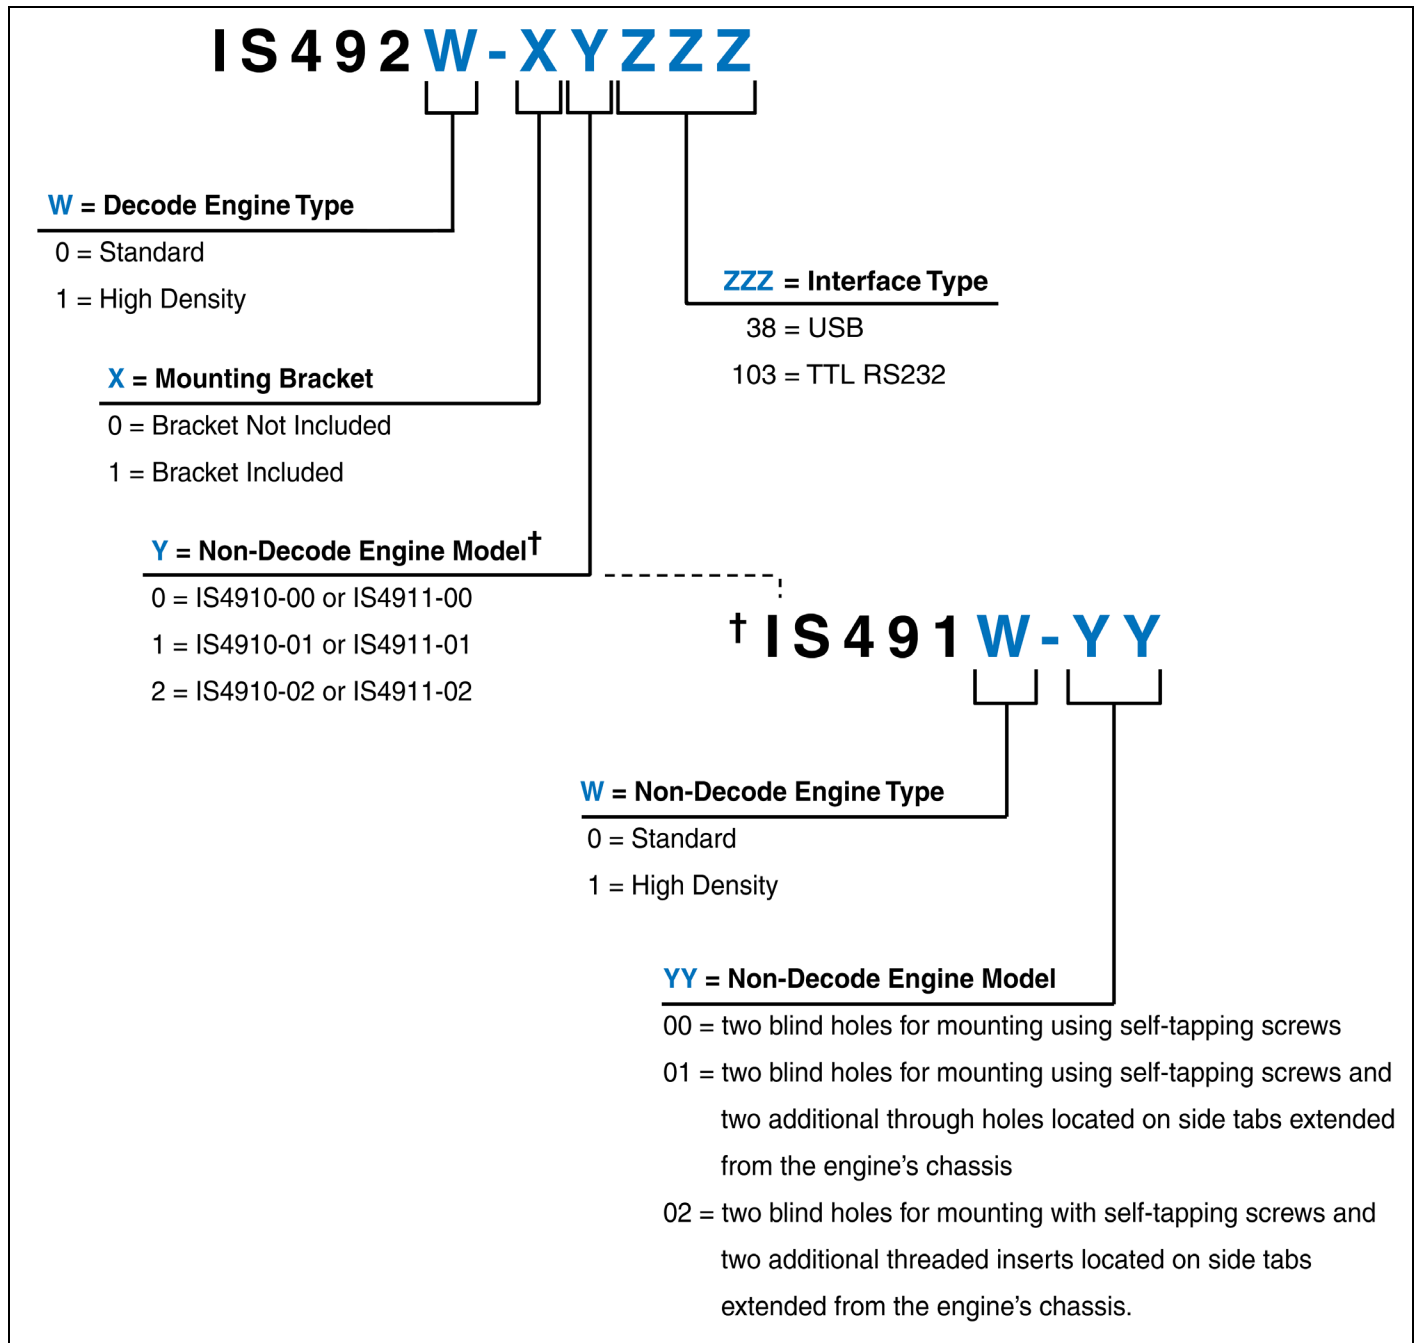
IS492W-XYZZZ

W = Decode Engine Type
0 = Standard
1 = High Density

ZZZ = Interface Type
38 = USB
103 = TTL RS232

X = Mounting Bracket
0 = Bracket Not Included
1 = Bracket Included

Y = Non-Decode Engine Model†
0 = IS4910-00 or IS4911-00
1 = IS4910-01 or IS4911-01
2 = IS4910-02 or IS4911-02

†IS491W-YY

W = Non-Decode Engine Type
0 = Standard
1 = High Density

YY = Non-Decode Engine Model
00 = two blind holes for mounting using self-tapping screws
01 = two blind holes for mounting using self-tapping screws and two additional through holes located on side tabs extended from the engine's chassis
02 = two blind holes for mounting with self-tapping screws and two additional threaded inserts located on side tabs extended from the engine's chassis.